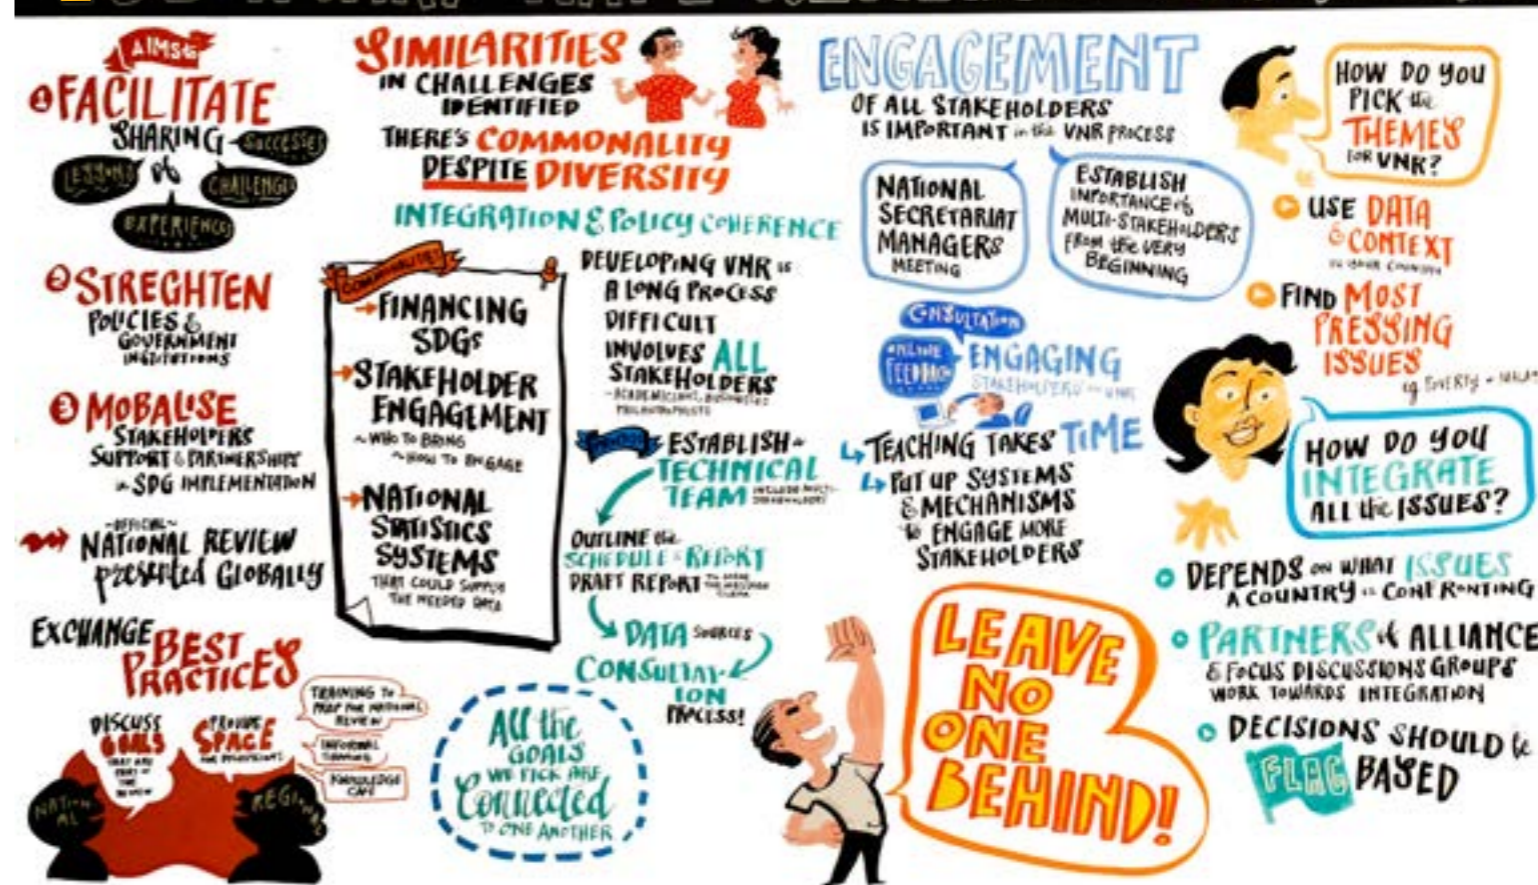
AIMS

① FACILITATE SHARING SUCCESSES LESSONS & CHALLENGES EXPERIENCES

② STREGHTEN POLICIES & GOVERNMENT INSTITUTIONS

③ MOBALISE STAKEHOLDERS SUPPORT & PARTNERSHIPS in SDG IMPLEMENTATION

OFFICIAL NATIONAL REVIEW presented GLOBALLY

EXCHANGE BEST PRACTICES

DISCUSS GOALS THAT ARE PART OF THE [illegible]

PROVIDE SPACE FOR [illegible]

TRAINING TO PREP FOR NATIONAL REVIEW

INFORMAL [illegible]

KNOWLEDGE CAFE

NATIONAL

REGIONAL

SIMILARITIES IN CHALLENGES IDENTIFIED

THERE'S COMMONALITY DESPITE DIVERSITY

INTEGRATION & POLICY COHERENCE

COMMONALITIES

→ FINANCING SDGs

→ STAKEHOLDER ENGAGEMENT ~ WHO TO BRING ~ HOW TO ENGAGE

→ NATIONAL STATISTICS SYSTEMS THAT COULD SUPPLY THE NEEDED DATA

DEVELOPING VNR is A LONG PROCESS

DIFFICULT

INVOLVES ALL STAKEHOLDERS - ACADEME, CIVIL, BUSINESSES, PHILANTHROPISTS

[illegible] ESTABLISH a TECHNICAL TEAM INCLUDE MULTI-STAKEHOLDERS

OUTLINE the SCHEDULE & REPORT

DRAFT REPORT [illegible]

DATA SOURCES

CONSULTATION PROCESS!

All the GOALS WE PICK ARE Connected TO ONE ANOTHER

ENGAGEMENT OF ALL STAKEHOLDERS IS IMPORTANT in the VNR PROCESS

NATIONAL SECRETARIAT MANAGERS MEETING

ESTABLISH IMPORTANCE of MULTI-STAKEHOLDERS FROM the VERY BEGINNING

CONSULTATION

ONLINE FEEDBACK

ENGAGING STAKEHOLDERS in VNR

↳ TEACHING TAKES TIME

↳ PUT UP SYSTEMS & MECHANISMS to ENGAGE MORE STAKEHOLDERS

LEAVE NO ONE BEHIND!

HOW DO YOU PICK the THEMES FOR VNR?

○ USE DATA & CONTEXT IN YOUR COUNTRY

○ FIND MOST PRESSING ISSUES eg. POVERTY + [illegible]

HOW DO YOU INTEGRATE ALL the ISSUES?

○ DEPENDS on WHAT ISSUES A COUNTRY is CONFRONTING

○ PARTNERS & ALLIANCE & FOCUS DISCUSSIONS GROUPS WORK TOWARDS INTEGRATION

○ DECISIONS SHOULD be FLAG BASED